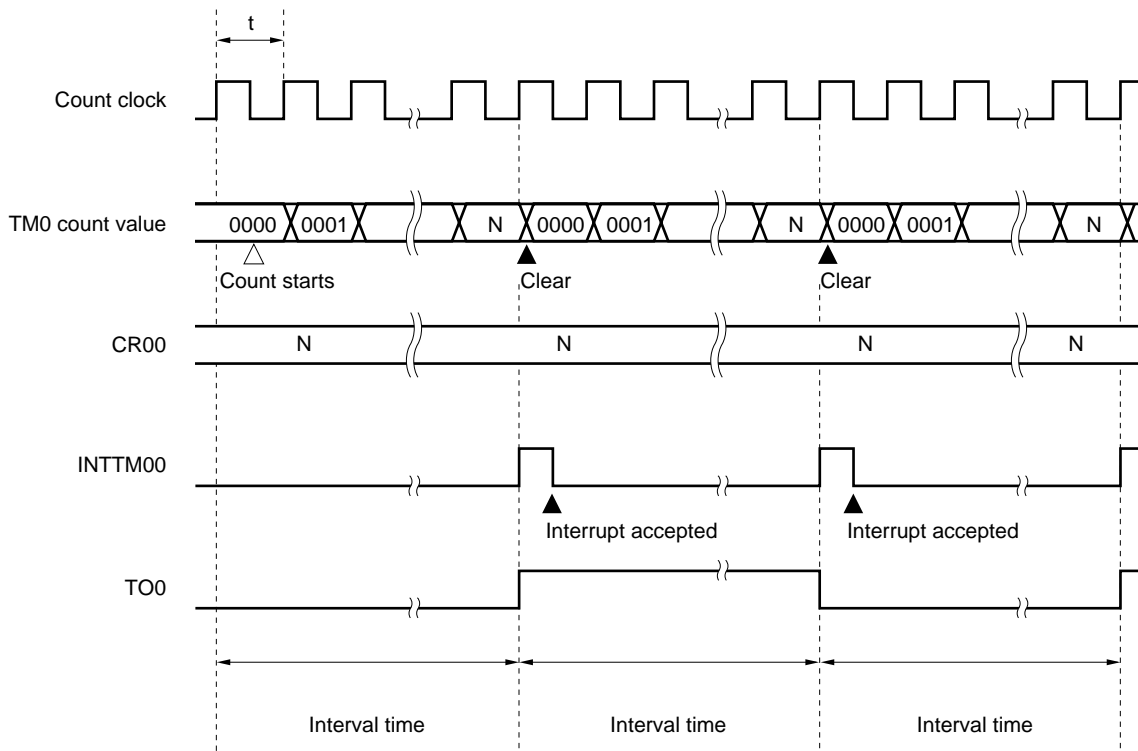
t

Count clock

TM0 count value

0000 0001 N 0000 0001 N 0000 0001 N

Count starts

Clear

Clear

CR00

N N N N

INTTM00

Interrupt accepted

Interrupt accepted

TO0

Interval time

Interval time

Interval time